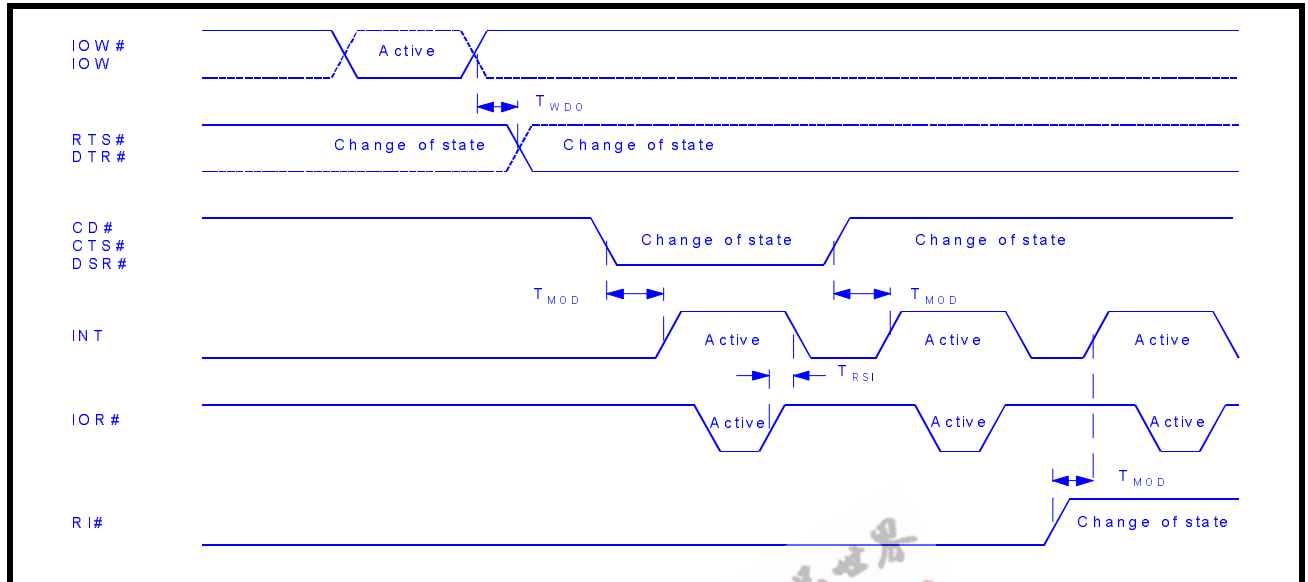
IOW#
IOW

Active

$T_{WDO}$

RTS#
DTR#

Change of state

Change of state

CD#
CTS#
DSR#

Change of state

Change of state

$T_{MOD}$

$T_{MOD}$

INT

Active

Active

Active

$T_{RSI}$

IOR#

Active

Active

Active

$T_{MOD}$

RI#

Change of state